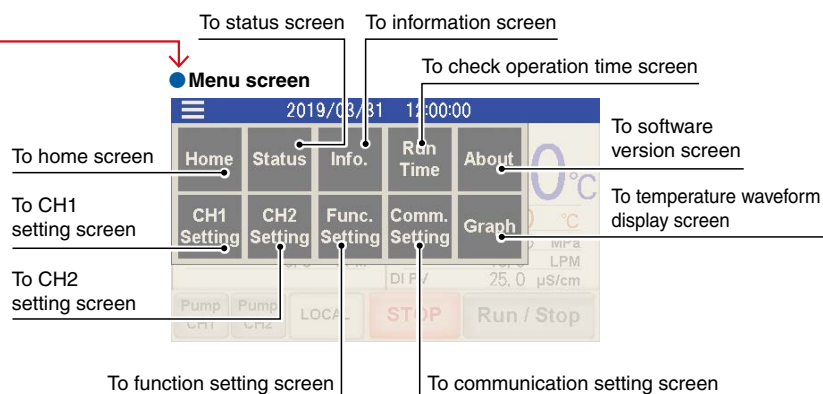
To status screen

To information screen

Menu screen

To check operation time screen

2019/03/31 12:00:00

To home screen

Home

Status

Info.

Run Time

About

To software version screen

°C

°C

To CH1 setting screen

CH1 Setting

CH2 Setting

Func. Setting

Comm. Setting

Graph

To temperature waveform display screen

MPa

LPM

DI PV

25.0 μS/cm

To CH2 setting screen

Pump CH1

Pump CH2

LOCAL

STOP

Run / Stop

To function setting screen

To communication setting screen